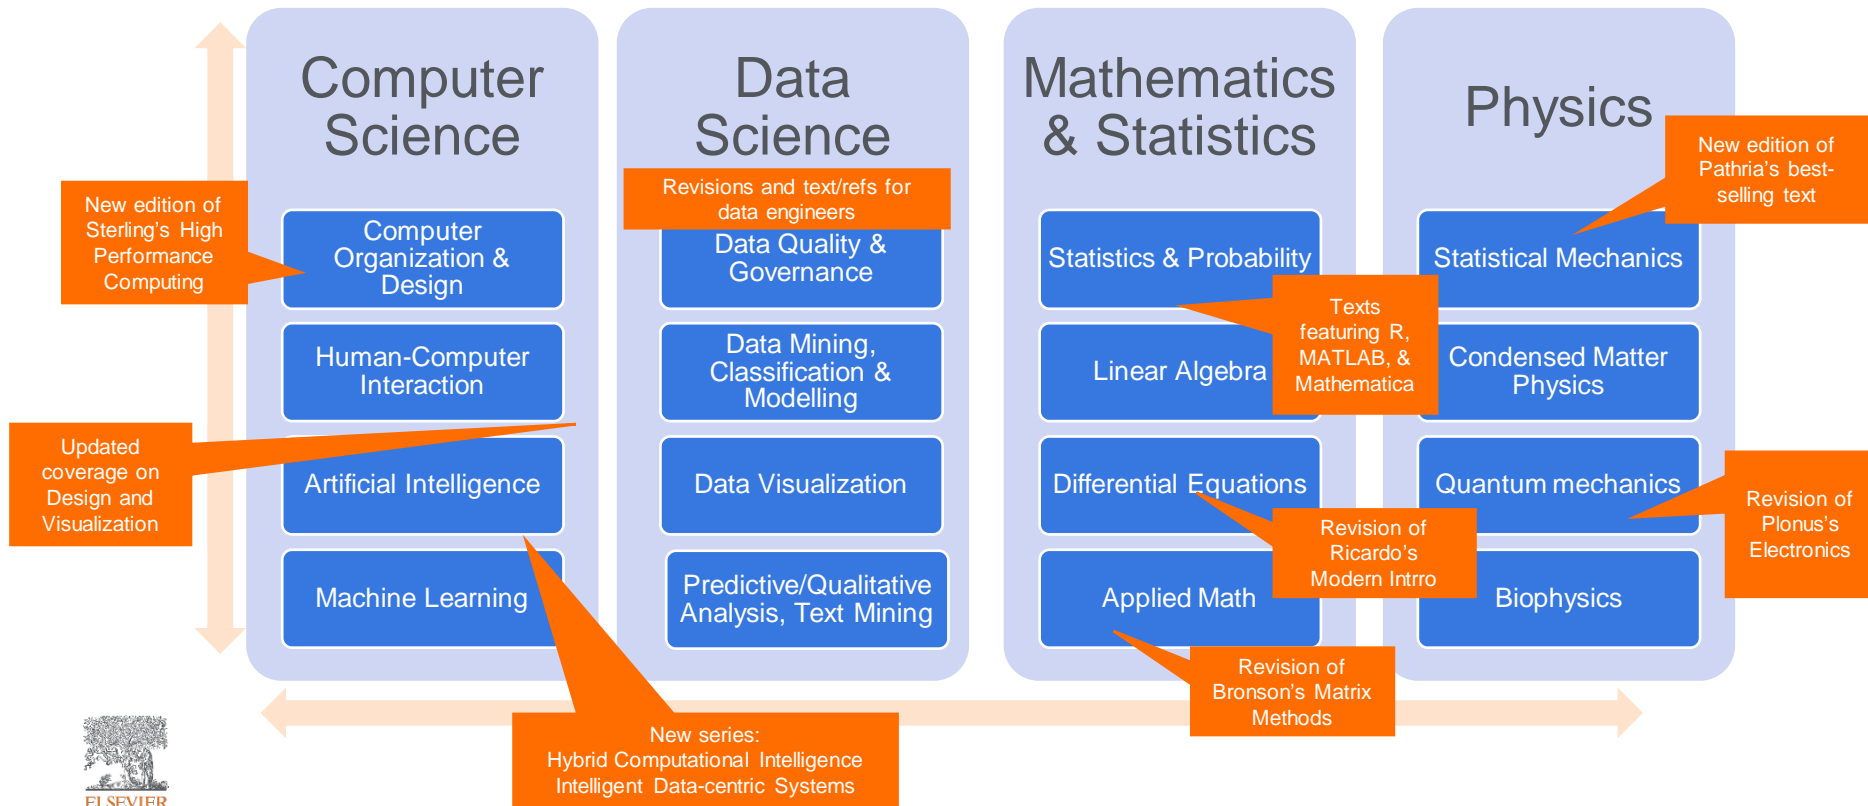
Computer Science

New edition of Sterling's High Performance Computing

Computer Organization & Design

Human-Computer Interaction

Updated coverage on Design and Visualization

Artificial Intelligence

Machine Learning

Data Science

Revisions and text/refs for data engineers

Data Quality & Governance

Data Mining, Classification & Modelling

Data Visualization

Predictive/Qualitative Analysis, Text Mining

New series:
Hybrid Computational Intelligence
Intelligent Data-centric Systems

Mathematics & Statistics

Statistics & Probability

Texts featuring R, MATLAB, & Mathematica

Linear Algebra

Differential Equations

Revision of Ricardo's Modern Intro

Applied Math

Revision of Bronson's Matrix Methods

Physics

New edition of Pathria's best-selling text

Statistical Mechanics

Condensed Matter Physics

Quantum mechanics

Revision of Plonus's Electronics

Biophysics

ELSEVIER